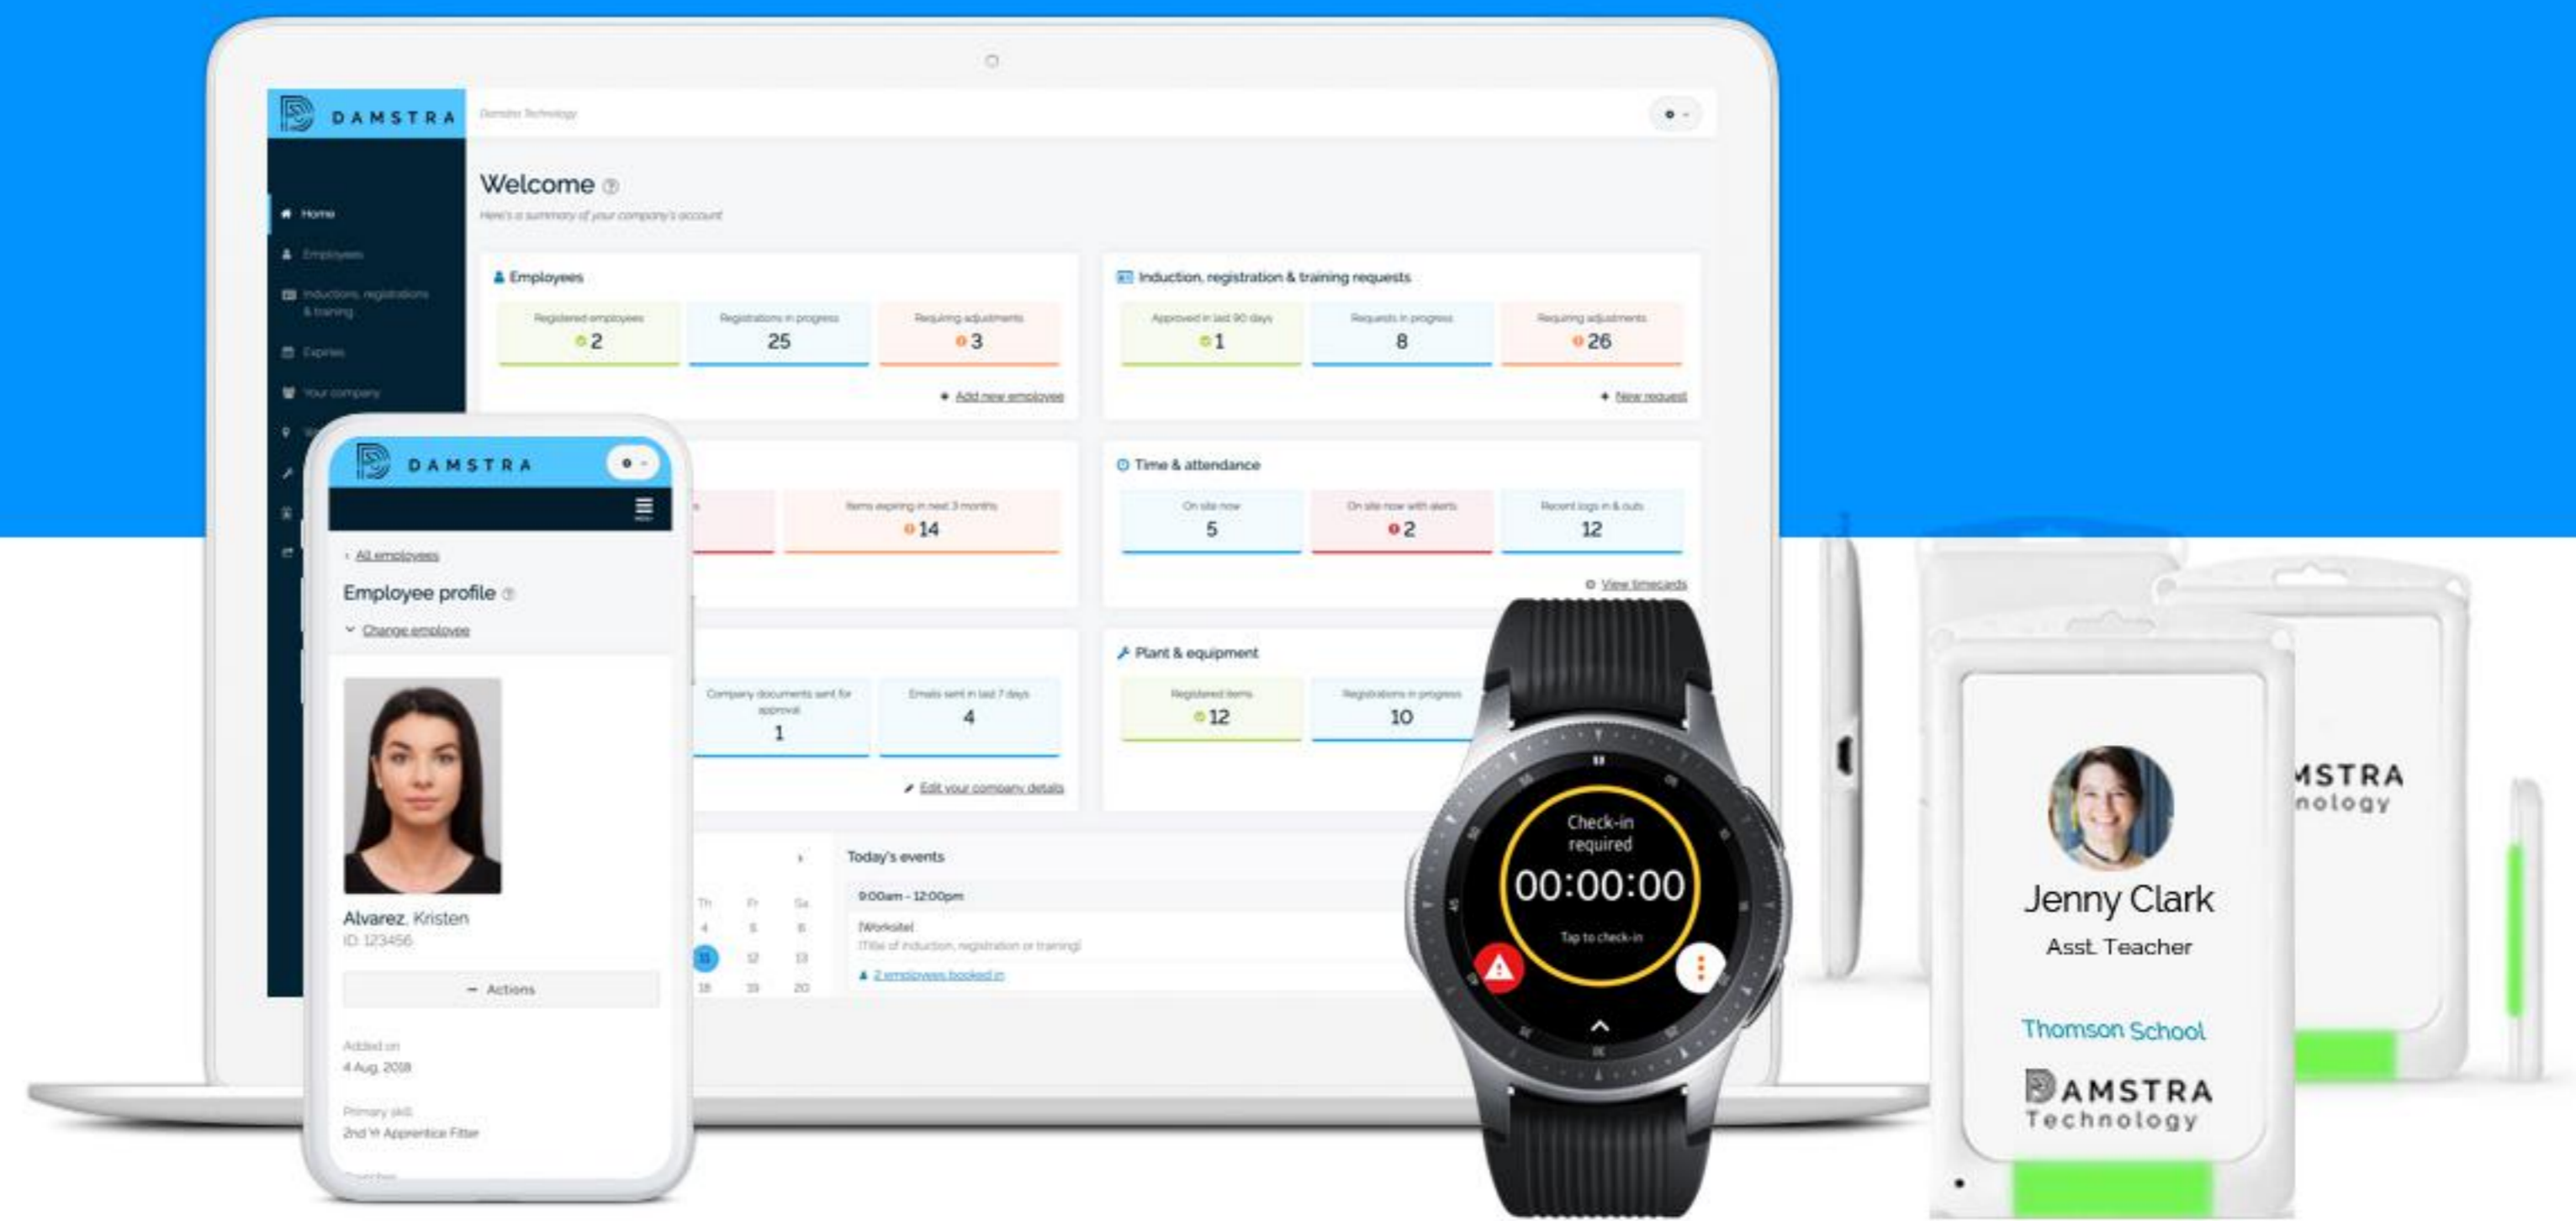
DAMSTRA

Damstra Technology

Home
Employees
Inductions, registrations & training
Expiries
Your company

Welcome
Here's a summary of your company's account

Employees
Registered employees 2
Registrations in progress 25
Requiring adjustments 3
Add new employee

Induction, registration & training requests
Approved in last 90 days 1
Requests in progress 8
Requiring adjustments 26
New request

Items expiring in next 3 months 14

Time & attendance
On site now 5
On site now with alerts 2
Recent logs in & outs 12
View timecards

Company documents sent for approval 1
Emails sent in last 7 days 4
Edit your company details

Plant & equipment
Registered items 12
Registrations in progress 10

Today's events
9:00am - 12:00pm
[Worksite]
[Title of induction, registration or training]
2 employees booked in

Th Fr Sa
4 5 6
11 12 13
18 19 20

DAMSTRA
All employees
Employee profile
Change employee
Alvarez, Kristen
ID: 123456
Actions
Added on
4 Aug, 2018
Primary skill
2nd Yr Apprentice Fitter

Check-in required
00:00:00
Tap to check-in

Jenny Clark
Asst. Teacher
Thomson School
DAMSTRA
Technology

MSTRA
nology